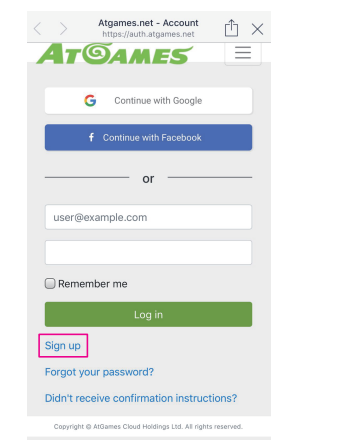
Atgames.net - Account
https://auth.atgames.net

ATGAMES

G Continue with Google

f Continue with Facebook

or

user@example.com

Remember me

Log in

Sign up

Forgot your password?

Didn't receive confirmation instructions?

Copyright © AtGames Cloud Holdings Ltd. All rights reserved.